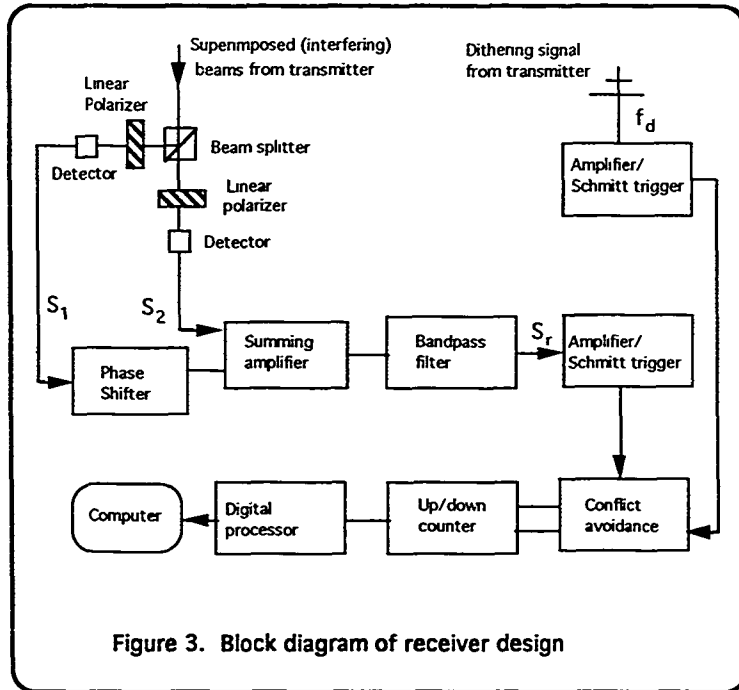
Supenmposed (interfering) beams from transmitter

Dithenng signal from transmitter

Linear Polarizer

Detector

Beam splitter

Linear polarizer

Detector

$f_d$

Amplifier/ Schmitt trigger

$S_1$

$S_2$

Summing amplifier

Bandpass filter

$S_r$

Amplifier/ Schmitt trigger

Phase Shifter

Computer

Digital processor

Up/down counter

Conflict avoidance

Figure 3. Block diagram of receiver design